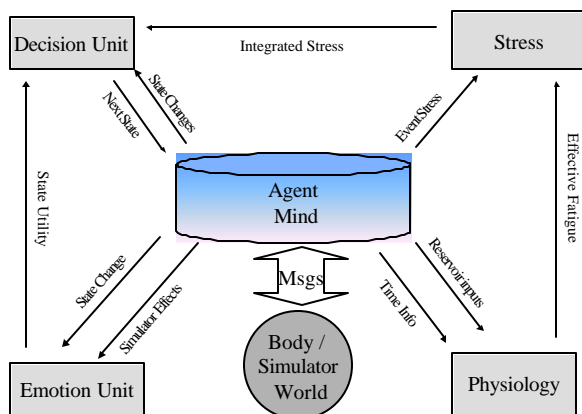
Decision Unit

Integrated Stress

Stress

State Changes

Next State

Event Stress

State Utility

Effective Fatigue

Agent Mind

State Change

Simulator Effects

Msgs

Time Info

Reservoir inputs

Body / Simulator World

Emotion Unit

Physiology